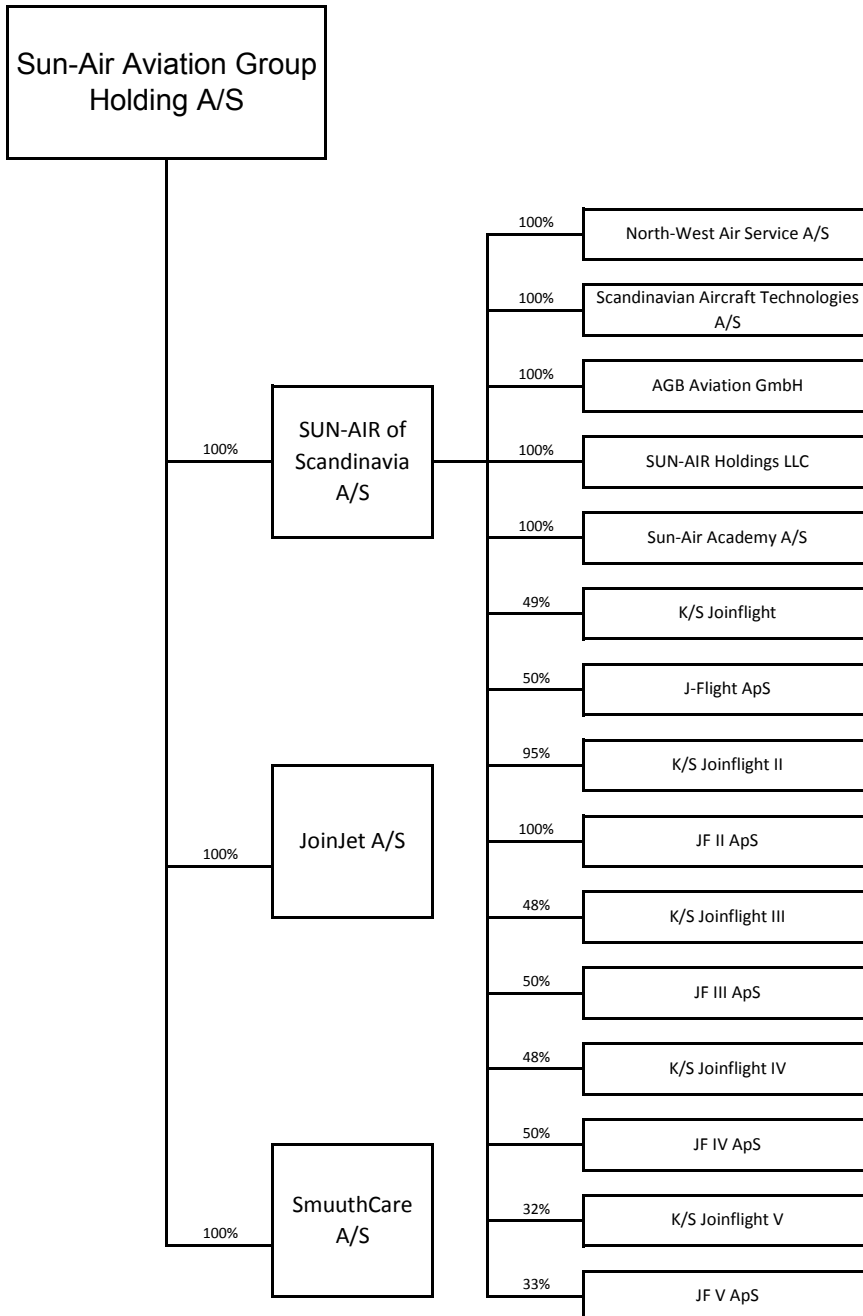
Sun-Air Aviation Group Holding A/S

100%
SUN-AIR of Scandinavia A/S

100%
JoinJet A/S

100%
SmuuthCare A/S

100%
North-West Air Service A/S

100%
Scandinavian Aircraft Technologies A/S

100%
AGB Aviation GmbH

100%
SUN-AIR Holdings LLC

100%
Sun-Air Academy A/S

49%
K/S Joinflight

50%
J-Flight ApS

95%
K/S Joinflight II

100%
JF II ApS

48%
K/S Joinflight III

50%
JF III ApS

48%
K/S Joinflight IV

50%
JF IV ApS

32%
K/S Joinflight V

33%
JF V ApS